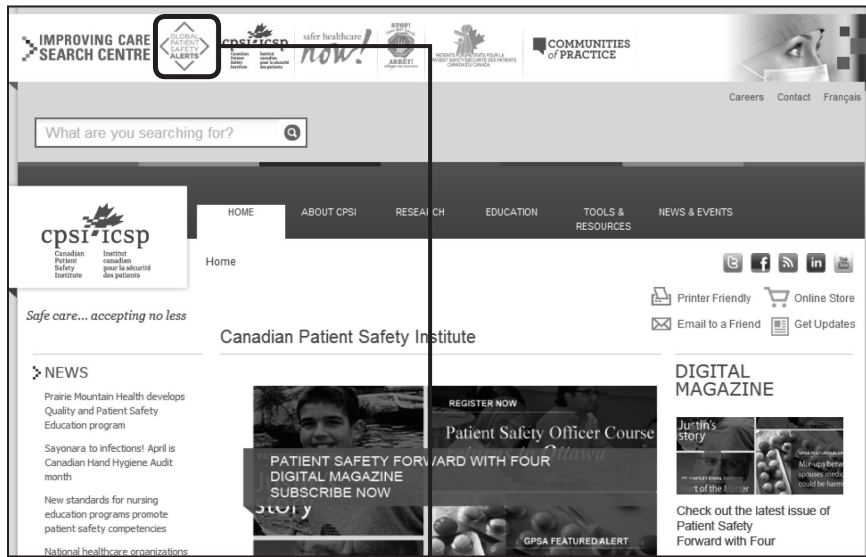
IMPROVING CARE SEARCH CENTRE

GLOBAL PATIENT SAFETY ALERTS

cpsi icsp Canadian Patient Safety Institute Institut canadien pour la sécurité des patients

safer healthcare now!

STOP! ARRÊT!

PATIENTS FOR PATIENT SAFETY CANADA PATIENTS POUR LA SÉCURITÉ DES PATIENTS DU CANADA

COMMUNITIES of PRACTICE

Careers Contact Français

What are you searching for?

cpsi icsp Canadian Patient Safety Institute Institut canadien pour la sécurité des patients

HOME ABOUT CPSI RESEARCH EDUCATION TOOLS & RESOURCES NEWS & EVENTS

Home

Printer Friendly Online Store

Email to a Friend Get Updates

Safe care... accepting no less

Canadian Patient Safety Institute

NEWS

Prairie Mountain Health develops Quality and Patient Safety Education program

Sayonara to infections! April is Canadian Hand Hygiene Audit month

New standards for nursing education programs promote patient safety competencies

National healthcare organizations

REGISTER NOW

Patient Safety Officer Course

Ottawa

PATIENT SAFETY FORWARD WITH FOUR DIGITAL MAGAZINE SUBSCRIBE NOW

story

GPSA FEATURED ALERT

DIGITAL MAGAZINE

Justin's story

Mix-ups betw spouses medic could be harm

Heart of the Matter

Check out the latest issue of Patient Safety Forward with Four